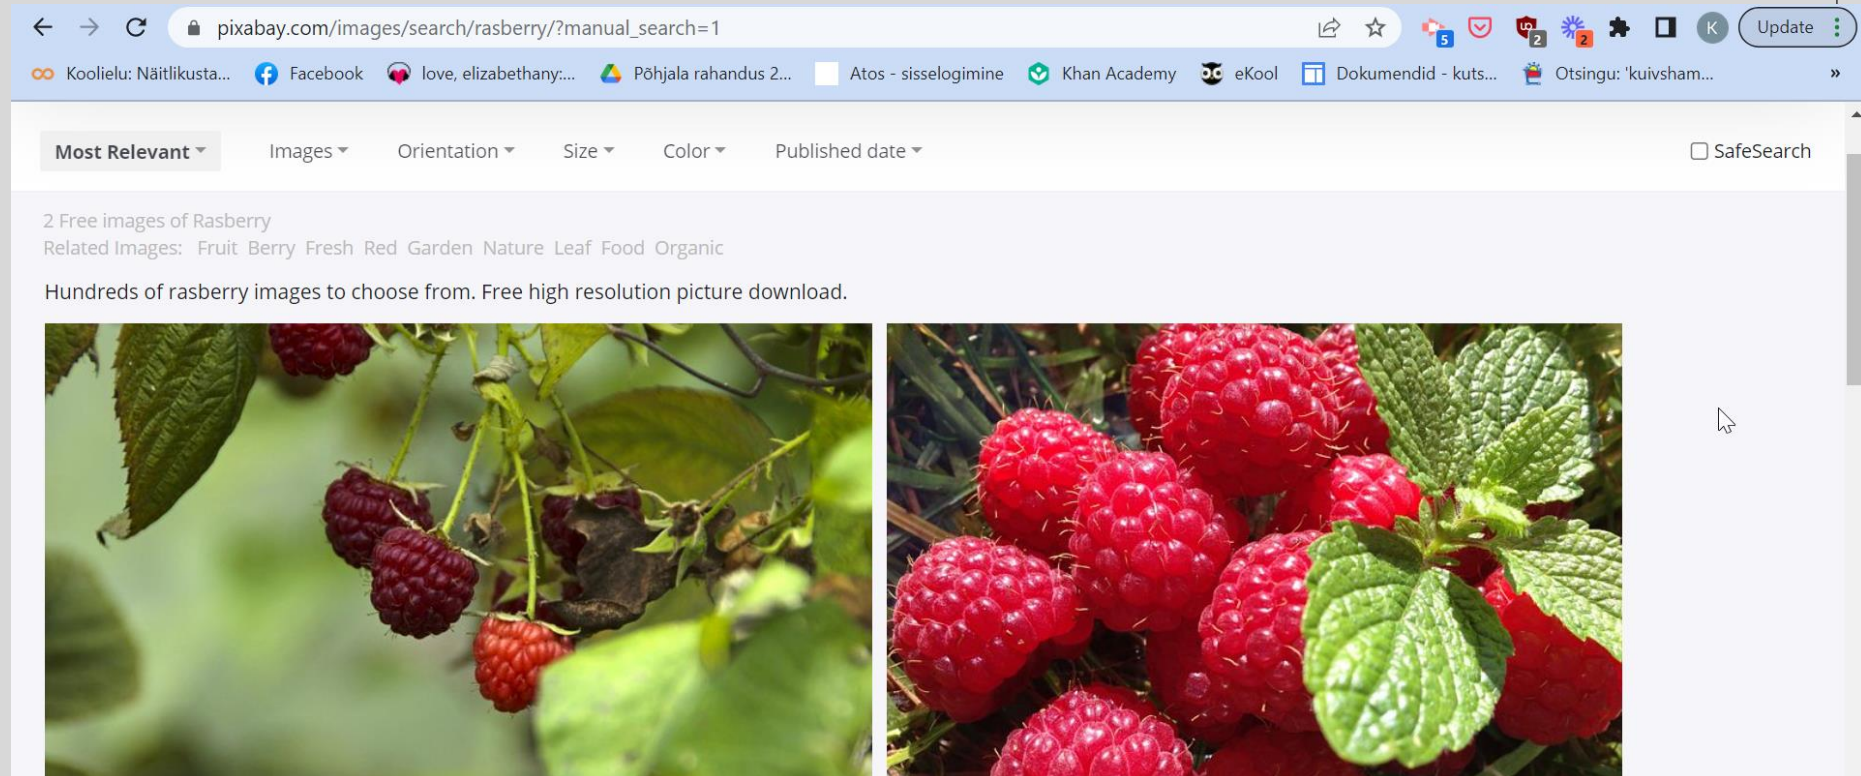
pixabay.com/images/search/rasberry/?manual_search=1

5 2 2 K Update

Koolielu: Näitlikusta... Facebook love, elizabethany:... Põhjala rahandus 2... Atos - sisselogimine Khan Academy eKool Dokumendid - kuts... Otsingu: 'kuivsham... »

Most Relevant Images Orientation Size Color Published date SafeSearch

2 Free images of Rasberry
Related Images: Fruit Berry Fresh Red Garden Nature Leaf Food Organic

Hundreds of rasberry images to choose from. Free high resolution picture download.